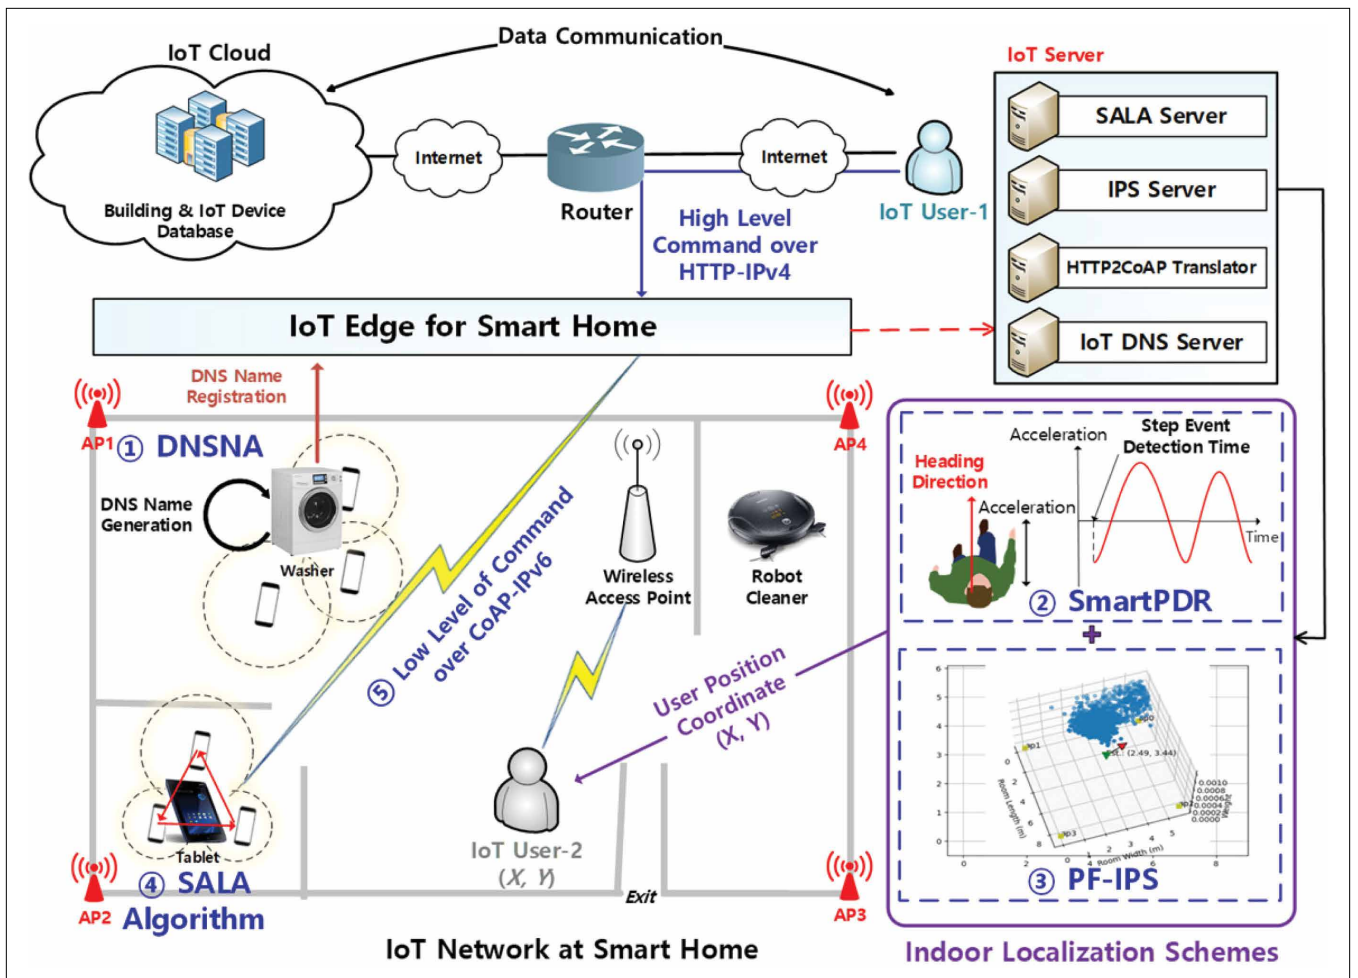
Data Communication

IoT Cloud

Building & IoT Device Database

Internet

Router

Internet

IoT User-1

High Level Command over HTTP-IPv4

IoT Server

SALA Server

IPS Server

HTTP2CoAP Translator

IoT DNS Server

IoT Edge for Smart Home

DNS Name Registration

AP1 ① DNSNA

AP4

DNS Name Generation

Washer

⑤ Low Level of Command over CoAP-IPv6

Wireless Access Point

Robot Cleaner

Heading Direction

Acceleration

Step Event Detection Time

Acceleration

Time

② SmartPDR

+

User Position Coordinate (X, Y)

Tablet

AP2 ④ SALA Algorithm

IoT User-2 (X, Y)

Exit

AP3

③ PF-IPS

IoT Network at Smart Home

Indoor Localization Schemes